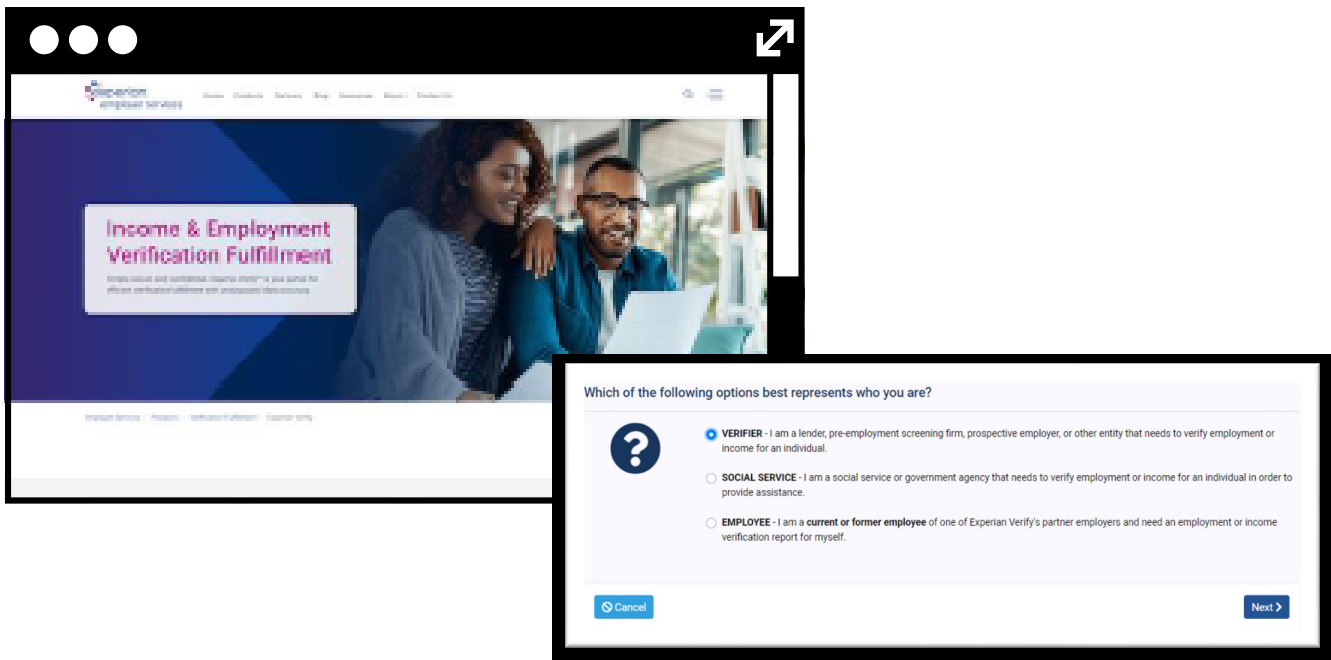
experian employer services

Income & Employment Verification Fulfillment

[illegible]

Which of the following options best represents who you are?

VERIFIER - I am a lender, pre-employment screening firm, prospective employer, or other entity that needs to verify employment or income for an individual.

SOCIAL SERVICE - I am a social service or government agency that needs to verify employment or income for an individual in order to provide assistance.

EMPLOYEE - I am a current or former employee of one of Experian Verify's partner employers and need an employment or income verification report for myself.

Cancel

Next